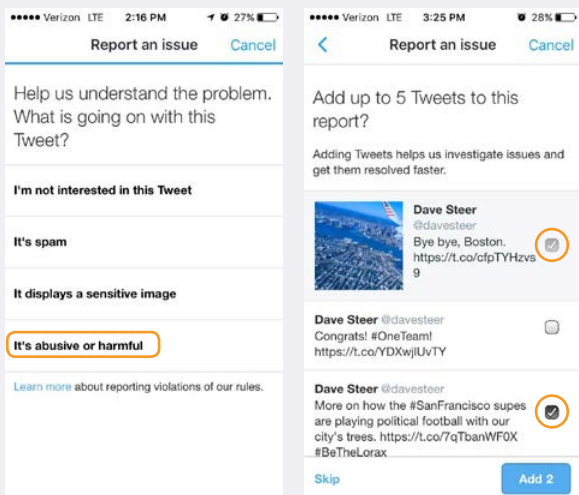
••••• Verizon LTE 2:16 PM 27%

Report an issue Cancel

Help us understand the problem. What is going on with this Tweet?

I'm not interested in this Tweet

It's spam

It displays a sensitive image

It's abusive or harmful

Learn more about reporting violations of our rules.

••••• Verizon LTE 3:25 PM 28%

Report an issue Cancel

Add up to 5 Tweets to this report?

Adding Tweets helps us investigate issues and get them resolved faster.

Dave Steer @davesteer
Bye bye, Boston. https://t.co/cfpTYHzvs9

Dave Steer @davesteer
Congrats! #OneTeam! https://t.co/YDXwjlUvTY

Dave Steer @davesteer
More on how the #SanFrancisco supes are playing political football with our city's trees. https://t.co/7qTbanWF0X #BeTheLorax

Skip

Add 2